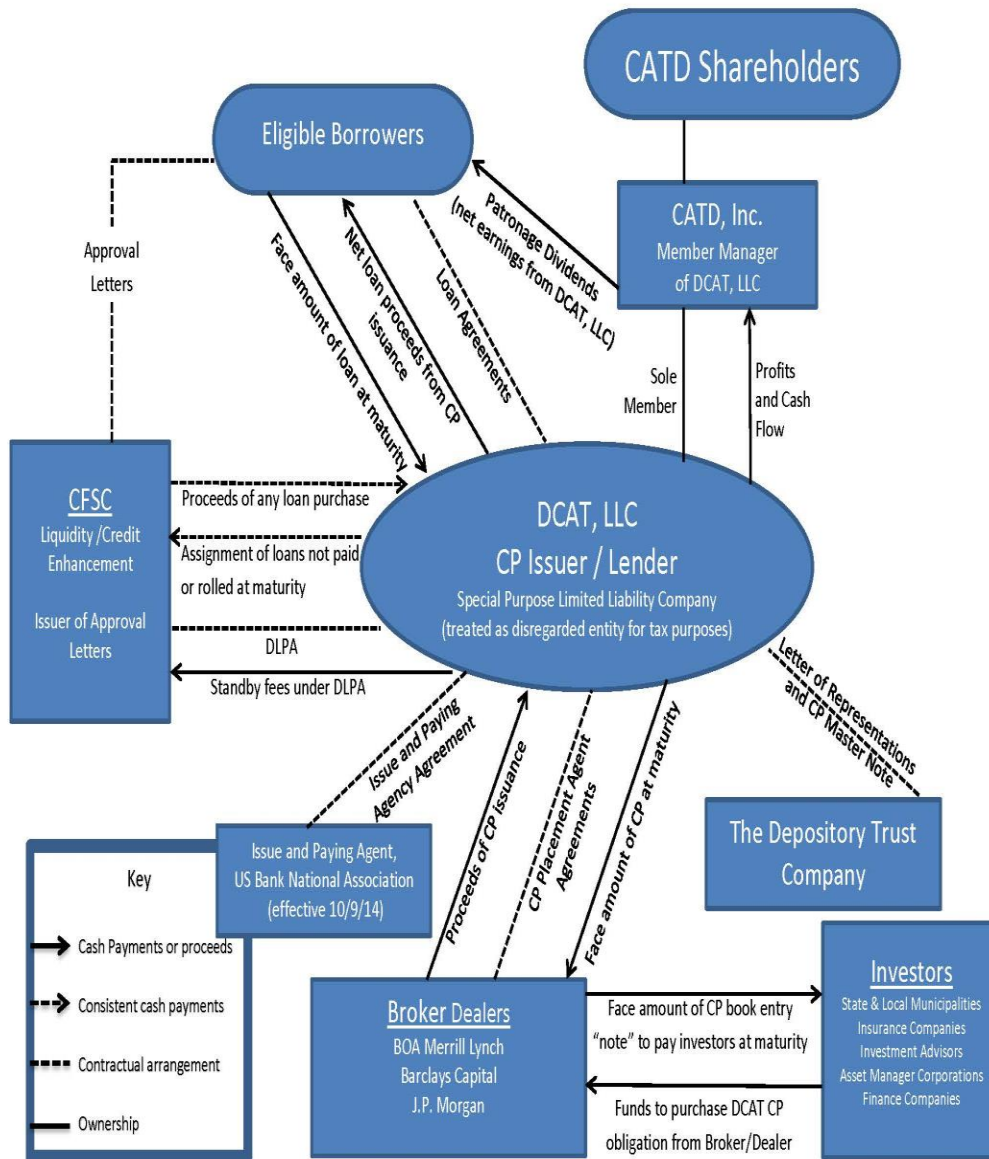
CATD Shareholders

Eligible Borrowers

Approval Letters

Patronage Dividends (net earnings from DCAT, LLC)

CATD, Inc.
Member Manager of DCAT, LLC

Face amount of loan at maturity

Net loan proceeds from CP issuance

Loan Agreements

Sole Member

Profits and Cash Flow

CFSC
Liquidity /Credit Enhancement

Issuer of Approval Letters

Proceeds of any loan purchase

Assignment of loans not paid or rolled at maturity

DLPA

Standby fees under DLPA

DCAT, LLC
CP Issuer / Lender
Special Purpose Limited Liability Company
(treated as disregarded entity for tax purposes)

Letter of Representations and CP Master Note

Issue and Paying Agency Agreement

Proceeds of CP issuance

CP Placement Agent Agreements

Face amount of CP at maturity

The Depository Trust Company

Key
Cash Payments or proceeds
Consistent cash payments
Contractual arrangement
Ownership

Issue and Paying Agent,
US Bank National Association
(effective 10/9/14)

Broker Dealers
BOA Merrill Lynch
Barclays Capital
J.P. Morgan

Face amount of CP book entry "note" to pay investors at maturity

Funds to purchase DCAT CP obligation from Broker/Dealer

Investors
State & Local Municipalities
Insurance Companies
Investment Advisors
Asset Manager Corporations
Finance Companies